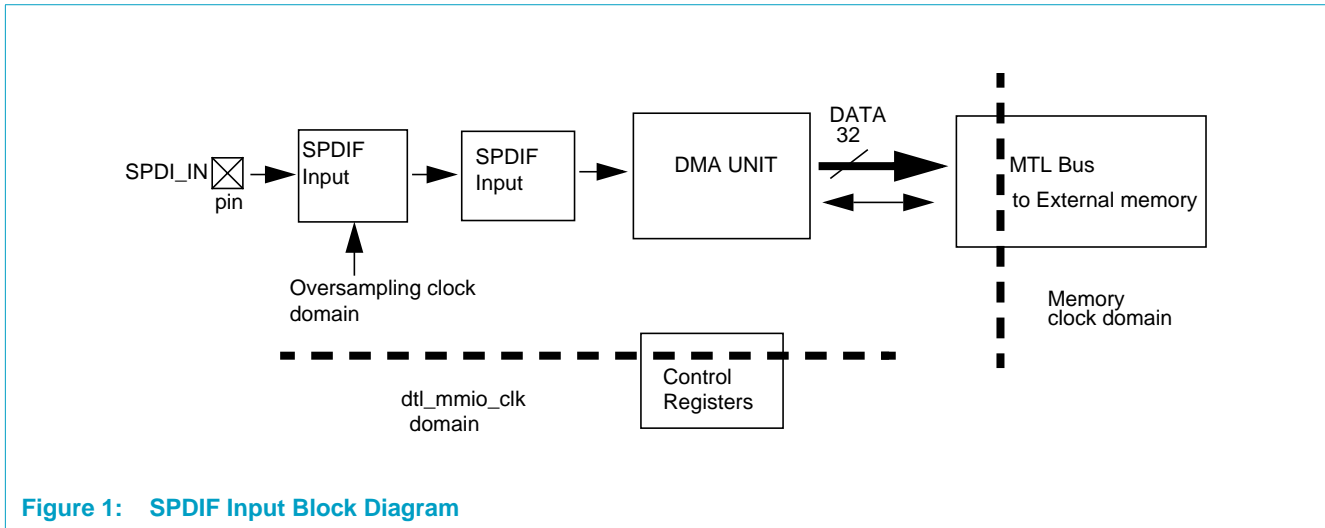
SPDI_IN

pin

SPDIF Input

Oversampling clock domain

SPDIF Input

DMA UNIT

DATA 32

MTL Bus to External memory

Memory clock domain

Control Registers

dtl_mmio_clk domain

Figure 1: SPDIF Input Block Diagram